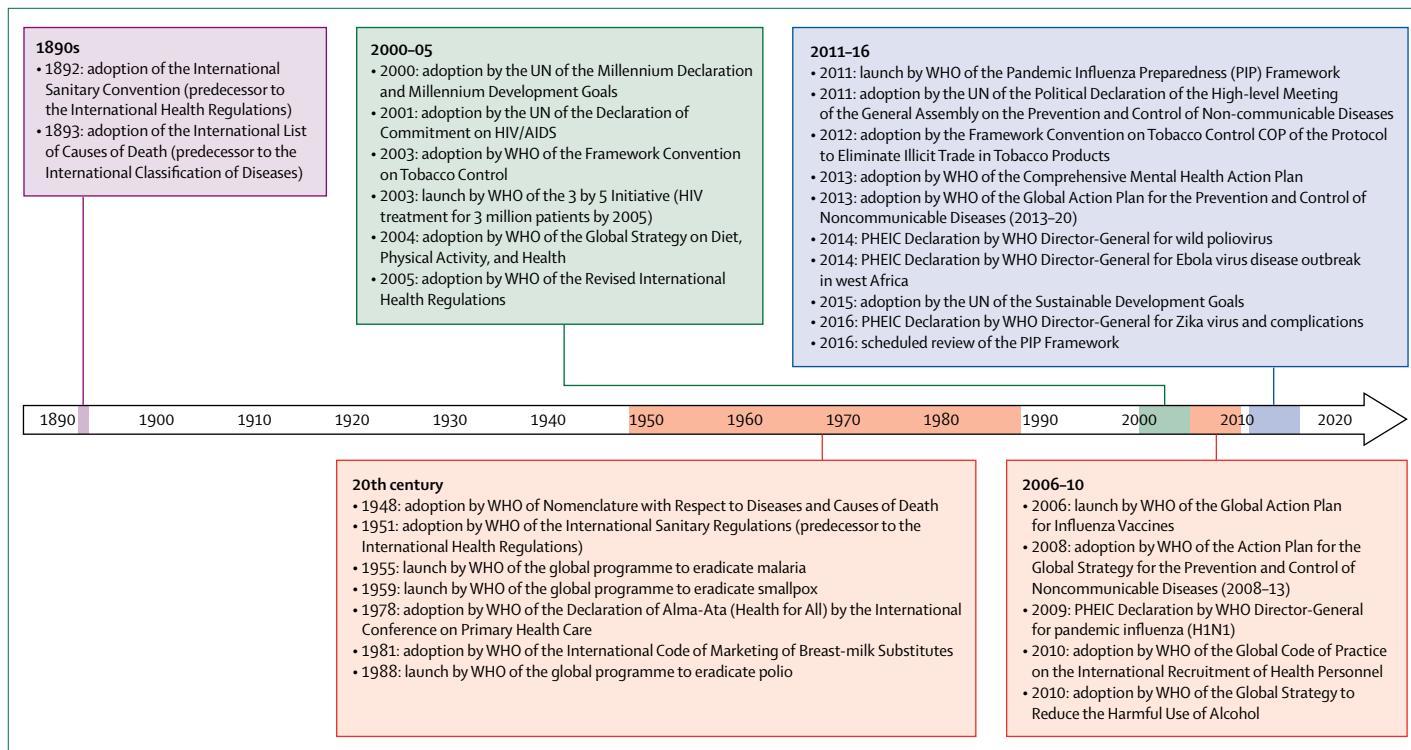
1890s
• 1892: adoption of the International Sanitary Convention (predecessor to the International Health Regulations)
• 1893: adoption of the International List of Causes of Death (predecessor to the International Classification of Diseases)

2000–05
• 2000: adoption by the UN of the Millennium Declaration and Millennium Development Goals
• 2001: adoption by the UN of the Declaration of Commitment on HIV/AIDS
• 2003: adoption by WHO of the Framework Convention on Tobacco Control
• 2003: launch by WHO of the 3 by 5 Initiative (HIV treatment for 3 million patients by 2005)
• 2004: adoption by WHO of the Global Strategy on Diet, Physical Activity, and Health
• 2005: adoption by WHO of the Revised International Health Regulations

2011–16
• 2011: launch by WHO of the Pandemic Influenza Preparedness (PIP) Framework
• 2011: adoption by the UN of the Political Declaration of the High-level Meeting of the General Assembly on the Prevention and Control of Non-communicable Diseases
• 2012: adoption by the Framework Convention on Tobacco Control COP of the Protocol to Eliminate Illicit Trade in Tobacco Products
• 2013: adoption by WHO of the Comprehensive Mental Health Action Plan
• 2013: adoption by WHO of the Global Action Plan for the Prevention and Control of Noncommunicable Diseases (2013–20)
• 2014: PHEIC Declaration by WHO Director-General for wild poliovirus
• 2014: PHEIC Declaration by WHO Director-General for Ebola virus disease outbreak in west Africa
• 2015: adoption by the UN of the Sustainable Development Goals
• 2016: PHEIC Declaration by WHO Director-General for Zika virus and complications
• 2016: scheduled review of the PIP Framework

1890 1900 1910 1920 1930 1940 1950 1960 1970 1980 1990 2000 2010 2020

20th century
• 1948: adoption by WHO of Nomenclature with Respect to Diseases and Causes of Death
• 1951: adoption by WHO of the International Sanitary Regulations (predecessor to the International Health Regulations)
• 1955: launch by WHO of the global programme to eradicate malaria
• 1959: launch by WHO of the global programme to eradicate smallpox
• 1978: adoption by WHO of the Declaration of Alma-Ata (Health for All) by the International Conference on Primary Health Care
• 1981: adoption by WHO of the International Code of Marketing of Breast-milk Substitutes
• 1988: launch by WHO of the global programme to eradicate polio

2006–10
• 2006: launch by WHO of the Global Action Plan for Influenza Vaccines
• 2008: adoption by WHO of the Action Plan for the Global Strategy for the Prevention and Control of Noncommunicable Diseases (2008–13)
• 2009: PHEIC Declaration by WHO Director-General for pandemic influenza (H1N1)
• 2010: adoption by WHO of the Global Code of Practice on the International Recruitment of Health Personnel
• 2010: adoption by WHO of the Global Strategy to Reduce the Harmful Use of Alcohol